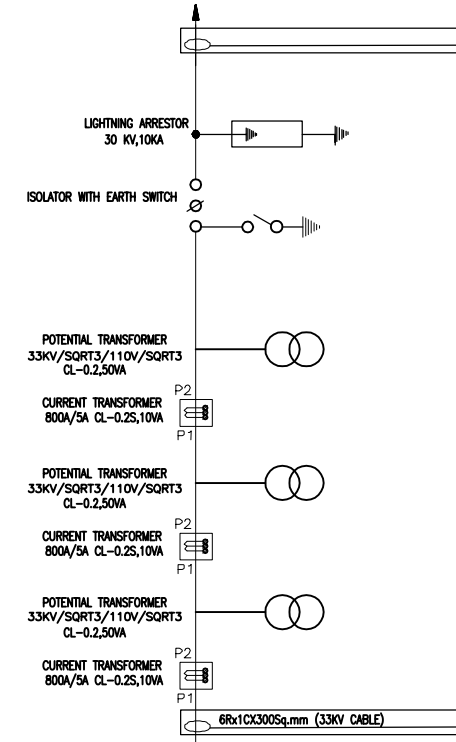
LIGHTNING ARRESTOR
30 KV,10KA

ISOLATOR WITH EARTH SWITCH

POTENTIAL TRANSFORMER
33KV/SQRT3/110V/SQRT3
CL-0.2,50VA

CURRENT TRANSFORMER
800A/5A CL-0.2S,10VA

P2
P1

POTENTIAL TRANSFORMER
33KV/SQRT3/110V/SQRT3
CL-0.2,50VA

CURRENT TRANSFORMER
800A/5A CL-0.2S,10VA

P2
P1

POTENTIAL TRANSFORMER
33KV/SQRT3/110V/SQRT3
CL-0.2,50VA

CURRENT TRANSFORMER
800A/5A CL-0.2S,10VA

P2
P1

6Rx1CX300Sq.mm (33KV CABLE)